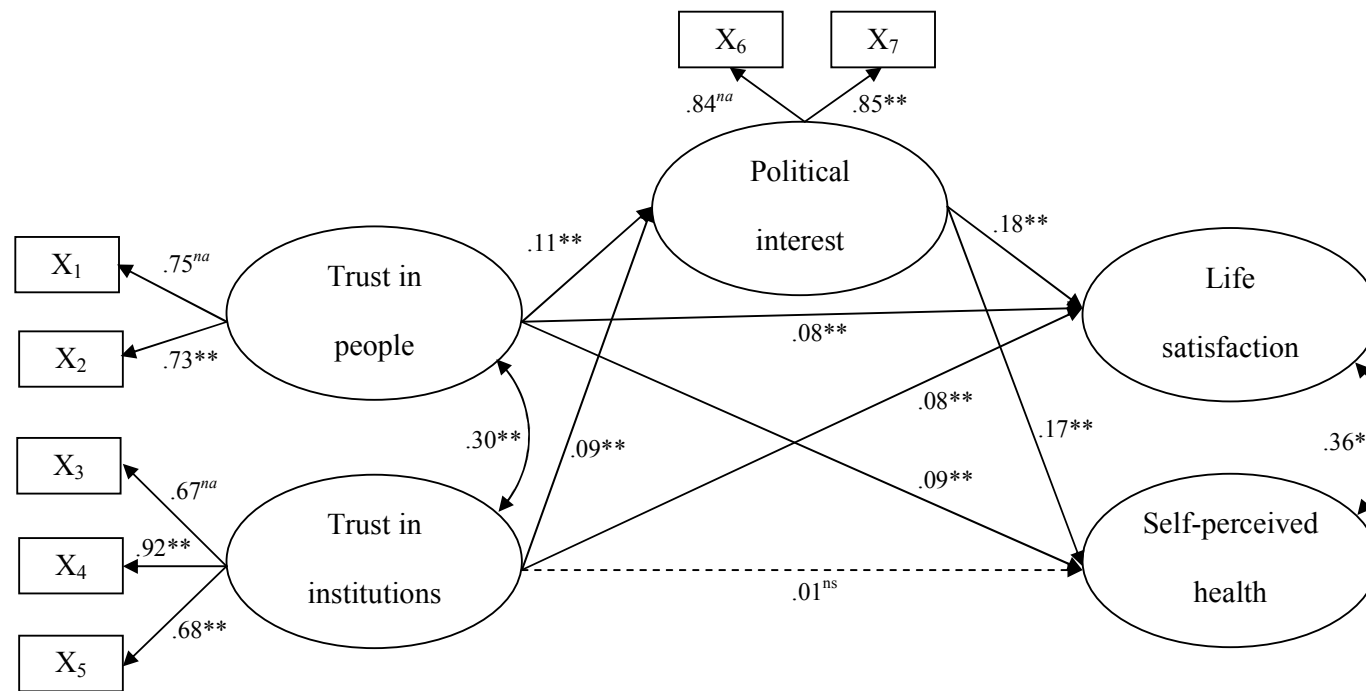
$X_6$ $X_7$

$.84^{na}$ .85**

Political interest

.11** .18**

$X_1$ $.75^{na}$

Trust in people

Life satisfaction

$X_2$ .73**

.08**

.08**

.30**

.09**

.17**

.36*

$X_3$ $.67^{na}$

.09**

Trust in institutions

Self-perceived health

$X_4$ .92**

$.01^{ns}$

.68**

$X_5$